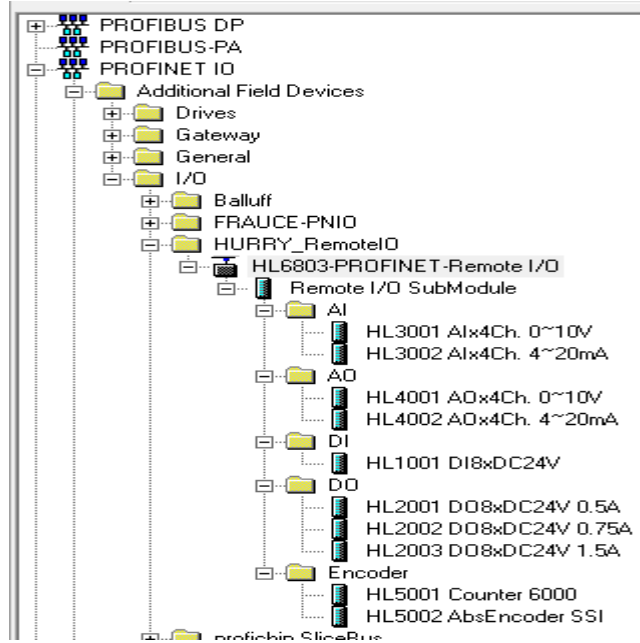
PROFIBUS DP
PROFIBUS-PA
PROFINET IO
Additional Field Devices
Drives
Gateway
General
I/O
Balluff
FRAUCE-PNIO
HURRY_RemoteIO
HL6803-PROFINET-Remote I/O
Remote I/O SubModule
AI
HL3001 AIx4Ch. 0~10V
HL3002 AIx4Ch. 4~20mA
AO
HL4001 AOx4Ch. 0~10V
HL4002 AOx4Ch. 4~20mA
DI
HL1001 DI8xDC24V
DO
HL2001 DO8xDC24V 0.5A
HL2002 DO8xDC24V 0.75A
HL2003 DO8xDC24V 1.5A
Encoder
HL5001 Counter 6000
HL5002 AbsEncoder SSI
profichip SliceBus